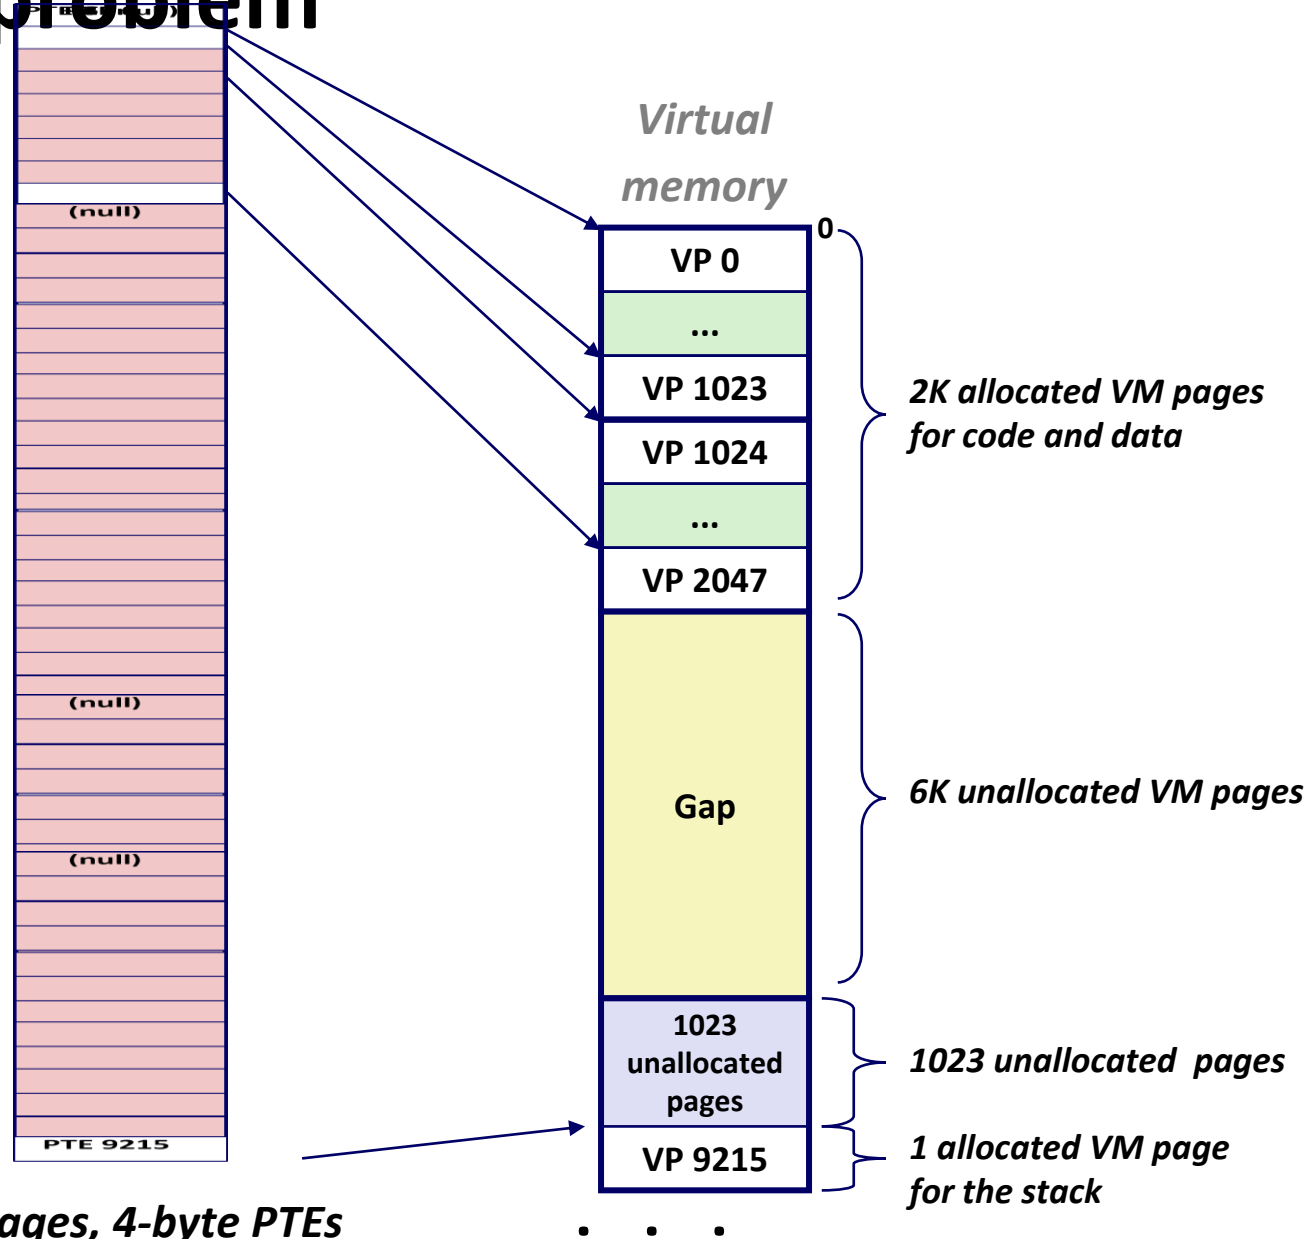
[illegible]roblem

Virtual memory

0

VP 0

...

VP 1023

VP 1024

...

VP 2047

Gap

1023 unallocated pages

VP 9215

2K allocated VM pages for code and data

6K unallocated VM pages

1023 unallocated pages

1 allocated VM page for the stack

(null)

(null)

(null)

PTE 9215

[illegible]ages, 4-byte PTEs

. . .